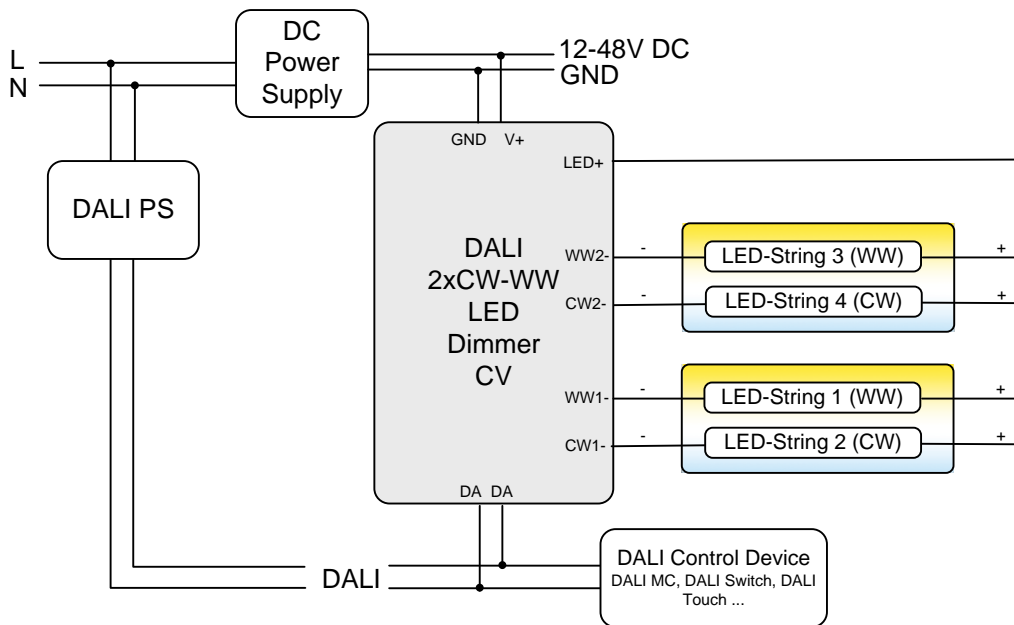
L
N

DC Power Supply

12-48V DC
GND

DALI PS

GND V+

LED+

DALI 2xCW-WW LED Dimmer CV

WW2-
CW2-
WW1-
CW1-

-
LED-String 3 (WW)
+
-
LED-String 4 (CW)
+
-
LED-String 1 (WW)
+
-
LED-String 2 (CW)
+

DA DA

DALI

DALI Control Device
DALI MC, DALI Switch, DALI Touch ...